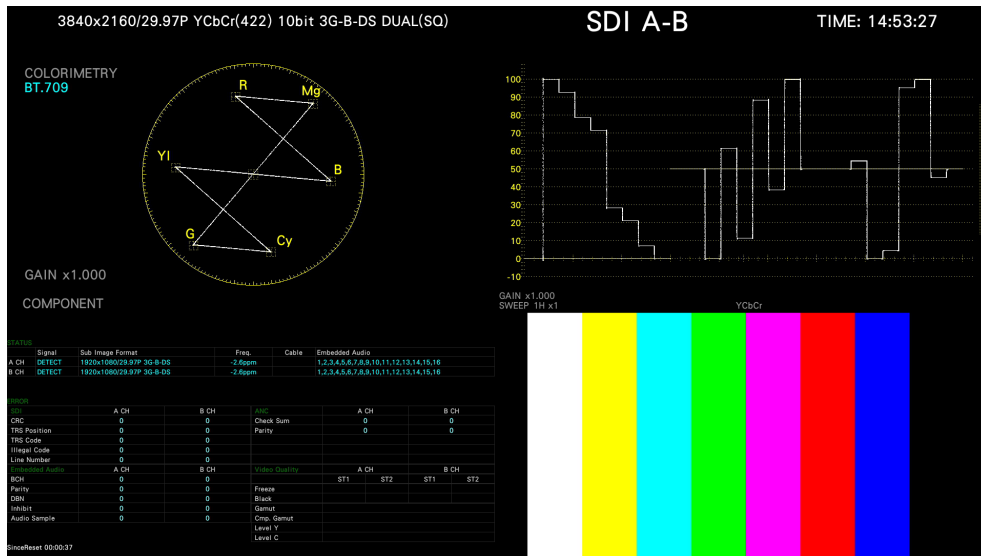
3840x2160/29.97P YCbCr(422) 10bit 3G-B-DS DUAL(SQ)

SDI A-B

TIME: 14:53:27

COLORIMETRY
BT.709

R
Mg
Yl
B
G
Cy

GAIN x1.000

COMPONENT

100
90
80
70
60
50
40
30
20
10
0
-10

GAIN x1.000
SWEEP 1H x1

YCbCr

STATUS

| | Signal | Sub Image Format | Freq. | Cable | Embedded Audio |
|---|---|---|---|---|---|
| A CH | DETECT | 1920x1080/29.97P 3G-B-DS | -2.6ppm | | 1,2,3,4,5,6,7,8,9,10,11,12,13,14,15,16 |
| B CH | DETECT | 1920x1080/29.97P 3G-B-DS | -2.6ppm | | 1,2,3,4,5,6,7,8,9,10,11,12,13,14,15,16 |

ERROR

| SDI | A CH | B CH |
|---|---|---|
| CRC | 0 | 0 |
| TRS Position | 0 | 0 |
| TRS Code | 0 | 0 |
| Illegal Code | 0 | 0 |
| Line Number | 0 | 0 |
| Embedded Audio | A CH | B CH |
| BCH | 0 | 0 |
| Parity | 0 | 0 |
| DBN | 0 | 0 |
| Inhibit | 0 | 0 |
| Audio Sample | 0 | 0 |

| ANC | A CH | B CH |
|---|---|---|
| Check Sum | 0 | 0 |
| Parity | 0 | 0 |

| Video Quality | A CH ST1 | A CH ST2 | B CH ST1 | B CH ST2 |
|---|---|---|---|---|
| Freeze | | | | |
| Black | | | | |
| Gamut | | | | |
| Cmp. Gamut | | | | |
| Level Y | | | | |
| Level C | | | | |

SinceReset 00:00:37